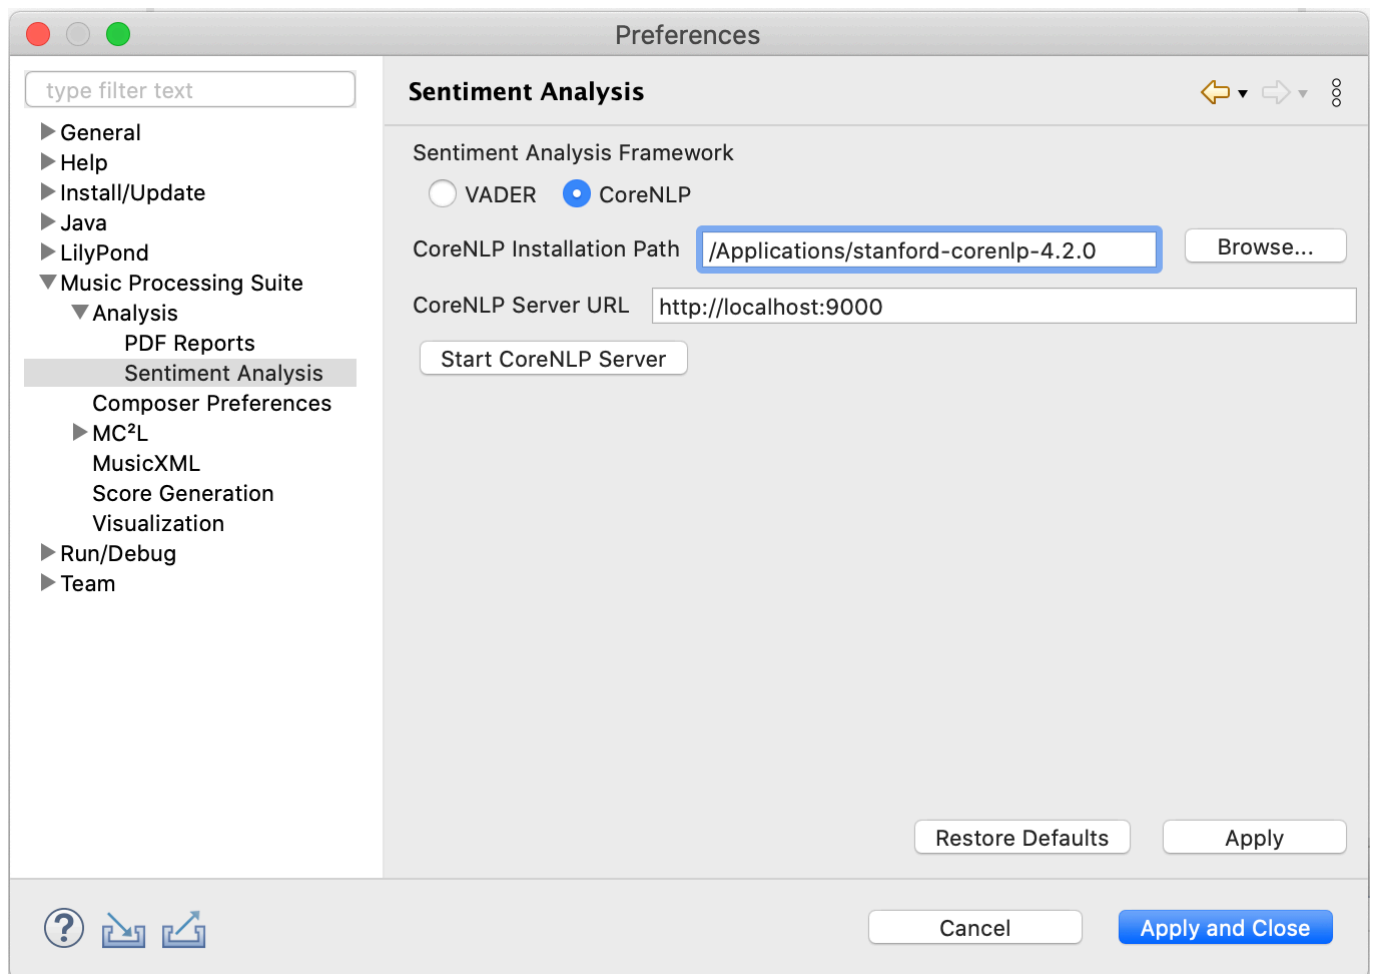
Preferences

type filter text

General
Help
Install/Update
Java
LilyPond
Music Processing Suite
Analysis
PDF Reports
Sentiment Analysis
Composer Preferences
MC²L
MusicXML
Score Generation
Visualization
Run/Debug
Team

Sentiment Analysis

Sentiment Analysis Framework

VADER
CoreNLP

CoreNLP Installation Path /Applications/stanford-corenlp-4.2.0 Browse...

CoreNLP Server URL http://localhost:9000

Start CoreNLP Server

Restore Defaults
Apply

Cancel
Apply and Close